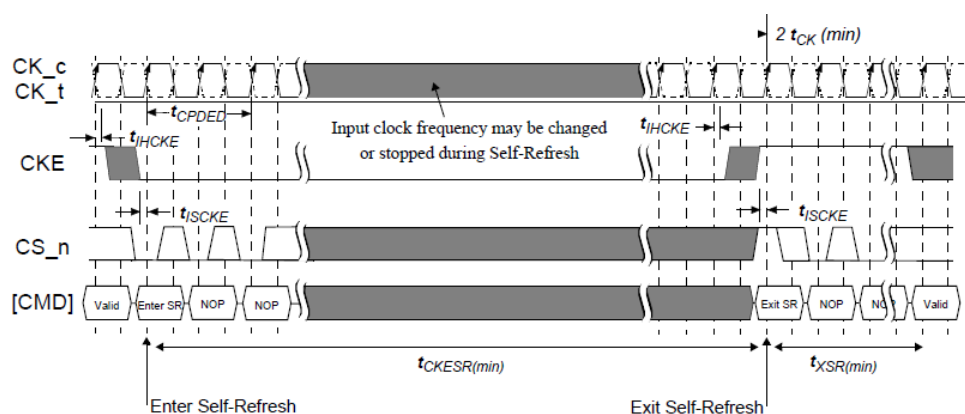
$2\ t_{CK}\ (min)$

CK_c
CK_t

$t_{CPDED}$

Input clock frequency may be changed or stopped during Self-Refresh

$t_{IHCKE}$

$t_{IHCKE}$

CKE

$t_{ISCKE}$

$t_{ISCKE}$

CS_n

[CMD]

Valid

Enter SR

NOP

NOP

Exit SR

NOP

NO

Valid

$t_{CKESR(min)}$

$t_{XSR(min)}$

Enter Self-Refresh

Exit Self-Refresh